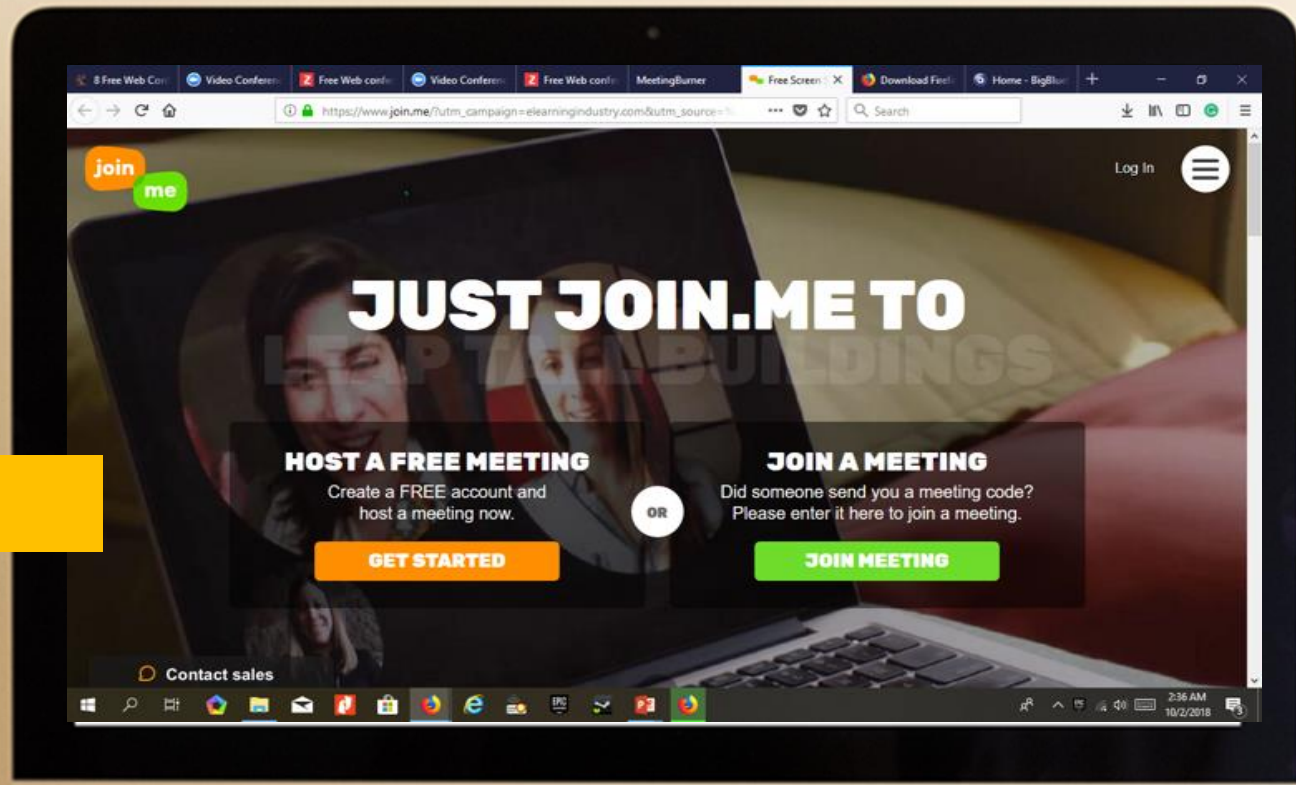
8 Free Web Con | Video Conferen | Free Web confe | Video Conferen | Free Web confe | MeetingBurner | Free Screen S | Download Firef | Home - BigBlue

https://www.join.me/?utm_campaign=elearningindustry.com&utm_source=

Search

join me

Log In

JUST JOIN.ME TO

LEAP TALL BUILDINGS

HOST A FREE MEETING
Create a FREE account and host a meeting now.
GET STARTED

OR

JOIN A MEETING
Did someone send you a meeting code? Please enter it here to join a meeting.
JOIN MEETING

Contact sales

2:36 AM
10/2/2018